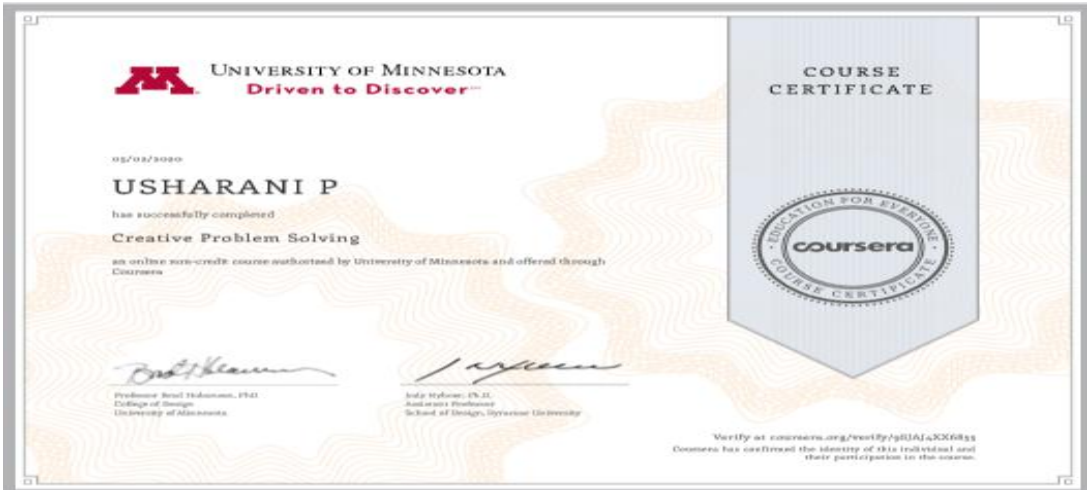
UNIVERSITY OF MINNESOTA
Driven to Discover℠

COURSE CERTIFICATE

05/02/2020

USHARANI P

has successfully completed

Creative Problem Solving

an online non-credit course authorized by University of Minnesota and offered through Coursera

EDUCATION FOR EVERYONE
coursera
COURSE CERTIFICATE

Professor Brad Hokanson, PhD
College of Design
University of Minnesota

Jody Nyboer, Ph.D.
Assistant Professor
School of Design, Syracuse University

Verify at coursera.org/verify/9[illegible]XX6835
Coursera has confirmed the identity of this individual and their participation in the course.